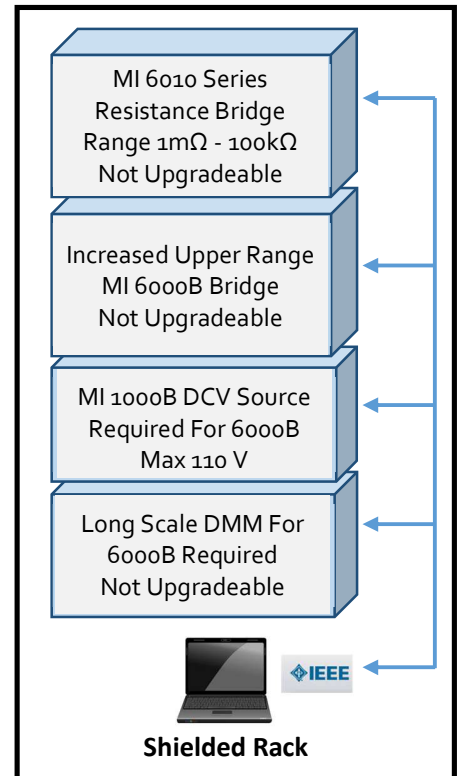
MI 6010 Series
Resistance Bridge
Range 1mΩ - 100kΩ
Not Upgradeable

Increased Upper Range
MI 6000B Bridge
Not Upgradeable

MI 1000B DCV Source
Required For 6000B
Max 110 V

Long Scale DMM For
6000B Required
Not Upgradeable

IEEE

Shielded Rack